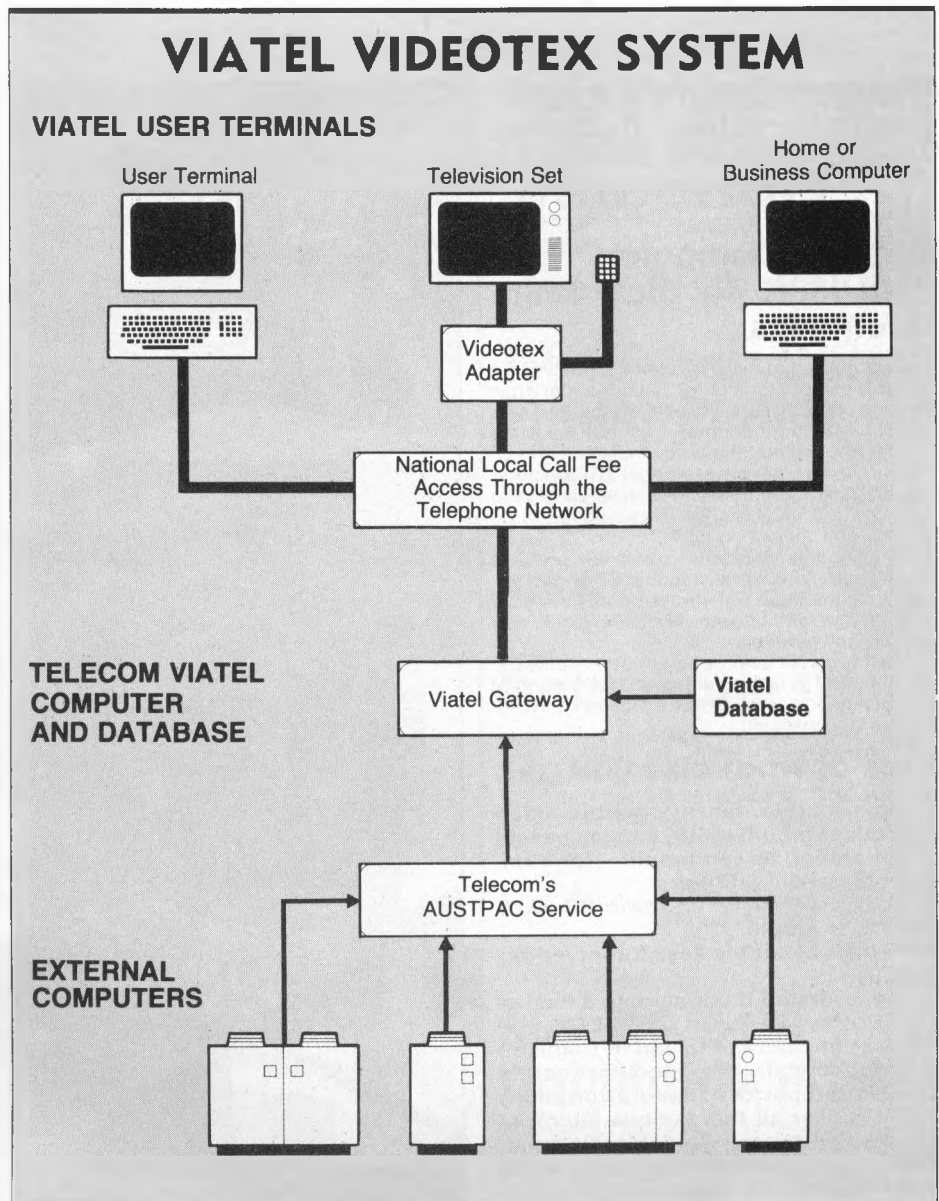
VIATEL VIDEOTEX SYSTEM

VIATEL USER TERMINALS

User Terminal

Television Set

Home or Business Computer

Videotex Adapter

National Local Call Fee Access Through the Telephone Network

TELECOM VIATEL COMPUTER AND DATABASE

Viatel Gateway

Viatel Database

Telecom's AUSTPAC Service

EXTERNAL COMPUTERS